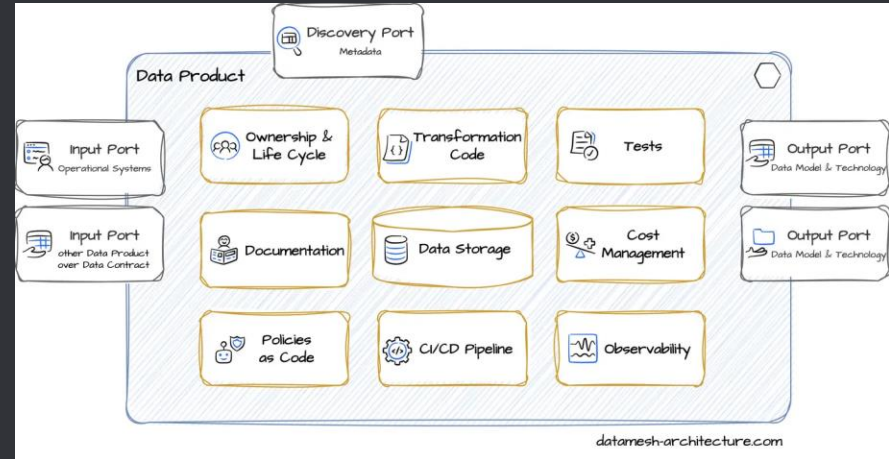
Discovery Port
Metadata

Data Product

Input Port
Operational Systems

Input Port
other Data Product over Data Contract

Ownership & Life Cycle

Transformation Code

Tests

Output Port
Data Model & Technology

Documentation

Data Storage

Cost Management

Output Port
Data Model & Technology

Policies as Code

CI/CD Pipeline

Observability

datamesh-architecture.com